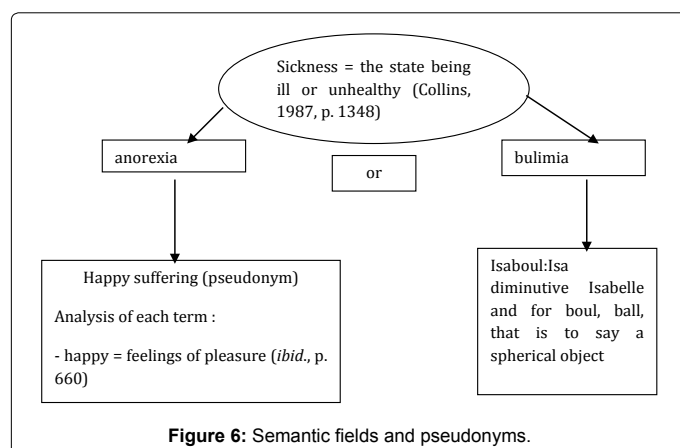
Sickness = the state being ill or unhealthy (Collins, 1987, p. 1348)

anorexia

or

bulimia

Happy suffering (pseudonym)

Analysis of each term :

- happy = feelings of pleasure (*ibid*., p. 660)

Isaboul:Isa diminutive Isabelle and for boul, ball, that is to say a spherical object

**Figure 6:** Semantic fields and pseudonyms.